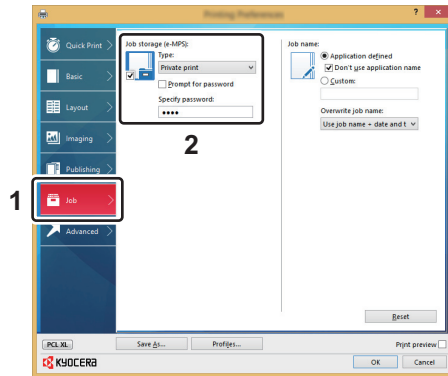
Printing Preferences

Quick Print
Basic
Layout
Imaging
Publishing
Job
Advanced

1

Job storage (e-MPS):
Type:
Private print
Prompt for password
Specify password:
••••

2

Job name:
Application defined
Don't use application name
Custom:
Overwrite job name:
Use job name + date and t

Reset

PCL XL
Save As...
Profiles...
Print preview
KYOCERA
OK
Cancel